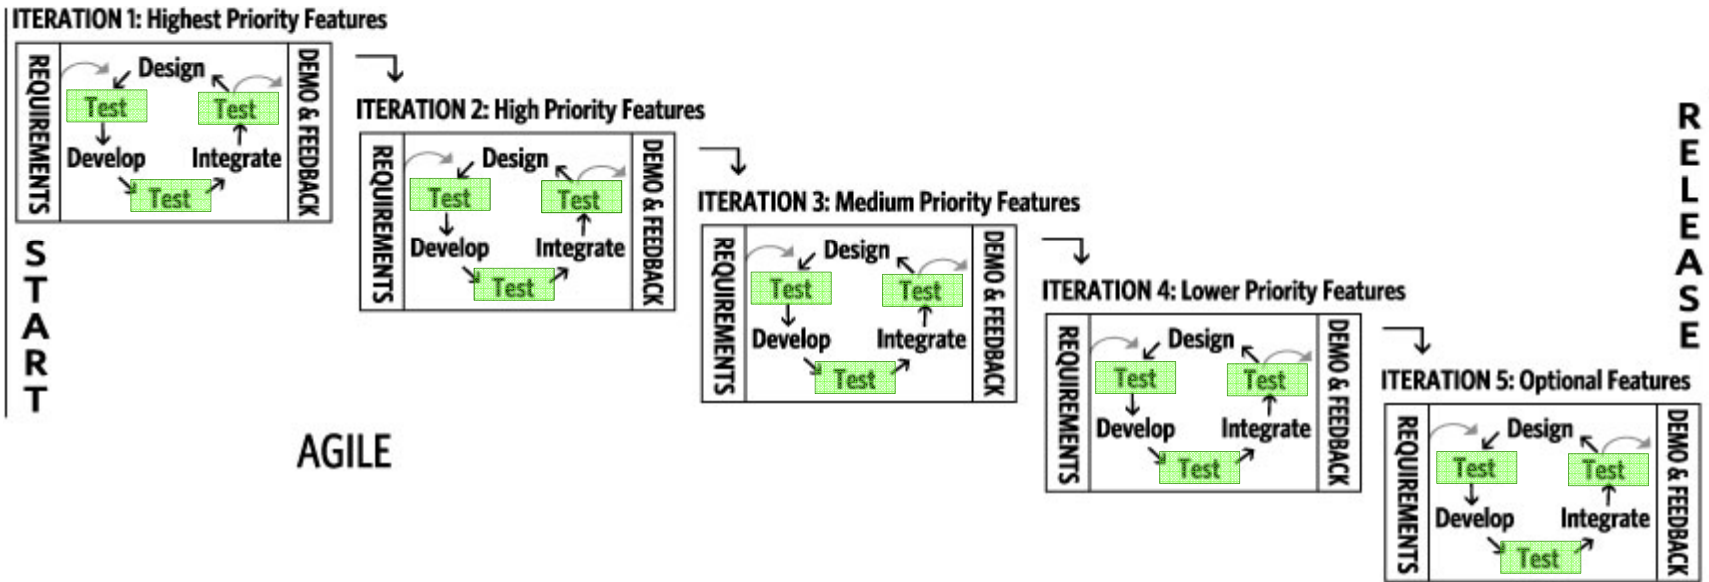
ITERATION 1: Highest Priority Features

REQUIREMENTS

Design
Test
Test
Develop
Integrate
Test

DEMO & FEEDBACK

START

ITERATION 2: High Priority Features

REQUIREMENTS

Design
Test
Test
Develop
Integrate
Test

DEMO & FEEDBACK

ITERATION 3: Medium Priority Features

REQUIREMENTS

Design
Test
Test
Develop
Integrate
Test

DEMO & FEEDBACK

ITERATION 4: Lower Priority Features

REQUIREMENTS

Design
Test
Test
Develop
Integrate
Test

DEMO & FEEDBACK

ITERATION 5: Optional Features

REQUIREMENTS

Design
Test
Test
Develop
Integrate
Test

DEMO & FEEDBACK

RELEASE

AGILE